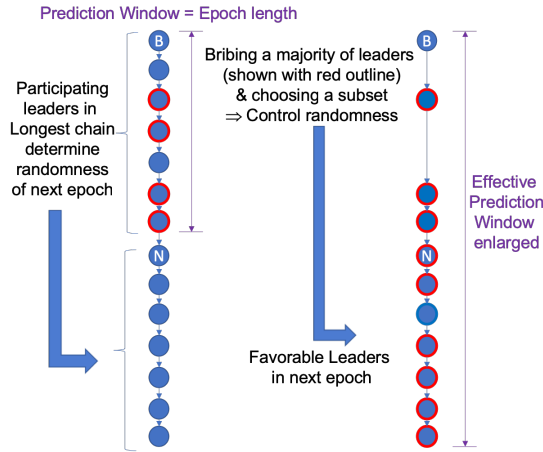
Prediction Window = Epoch length

B

Participating leaders in Longest chain determine randomness of next epoch

N

Bribing a majority of leaders (shown with red outline) & choosing a subset $\Rightarrow$ Control randomness

B

N

Effective Prediction Window enlarged

Favorable Leaders in next epoch